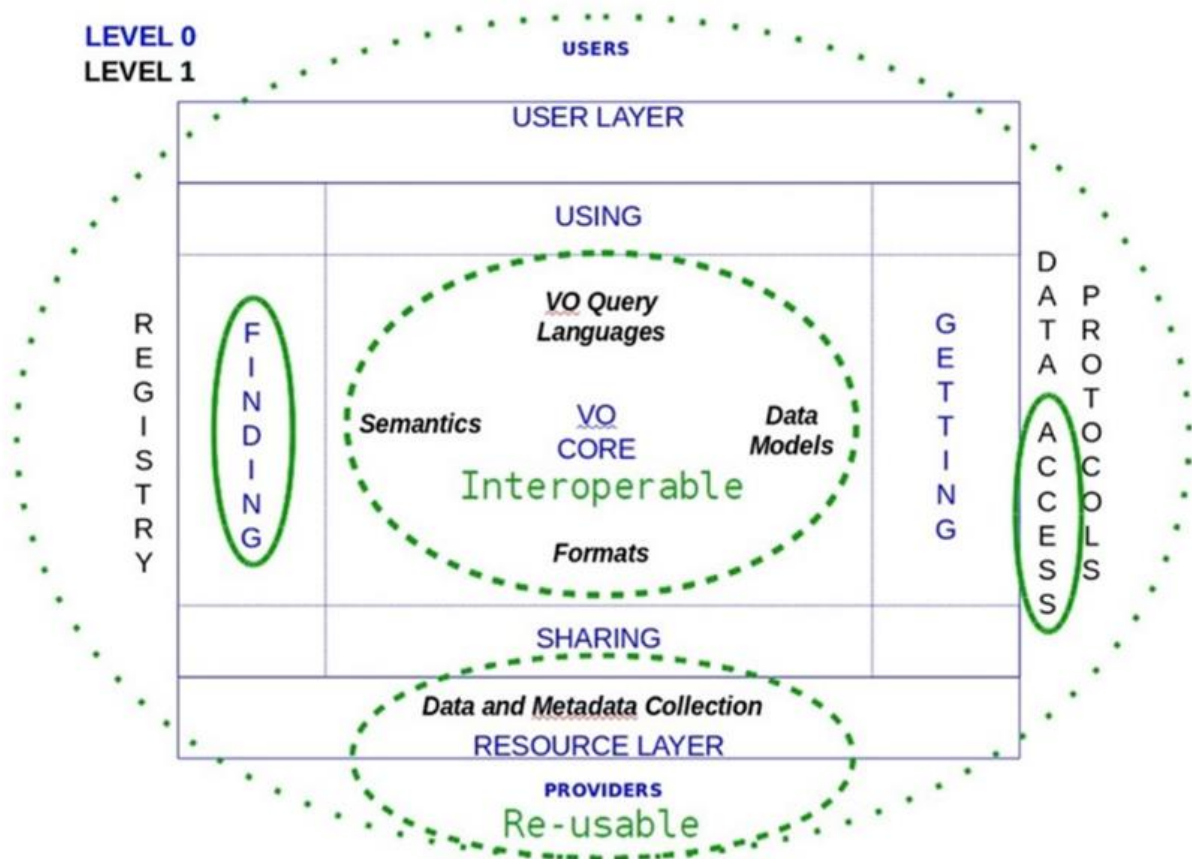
LEVEL 0
LEVEL 1

USERS

USER LAYER

USING

REGISTRY

FINDING

VO Query Languages

Semantics

VO CORE

Data Models

Interoperable

Formats

GETTING

DATA ACCESS PROTOCOLS

SHARING

Data and Metadata Collection

RESOURCE LAYER

PROVIDERS

Re-usable